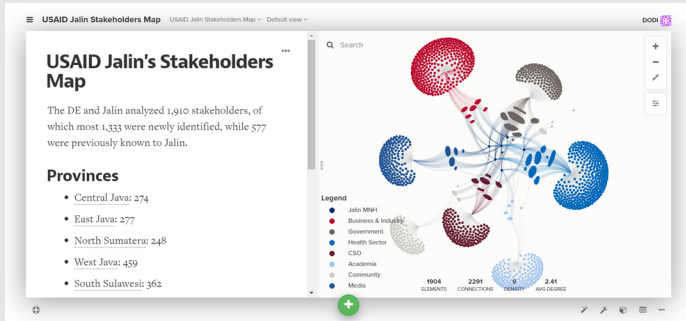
USAID Jalin Stakeholders Map
USAID Jalin Stakeholders Map
Default view
DODI

USAID Jalin's Stakeholders Map

The DE and Jalin analyzed 1,910 stakeholders, of which most 1,333 were newly identified, while 577 were previously known to Jalin.

Provinces

- Central Java: 274
- East Java: 277
- North Sumatera: 248
- West Java: 459
- South Sulawesi: 362

Search

Legend
Jalin MNH
Business & Industry
Government
Health Sector
CSO
Academia
Community
Media

1904 ELEMENTS
2291 CONNECTIONS
0 DENSITY
2.41 AVG DEGREE